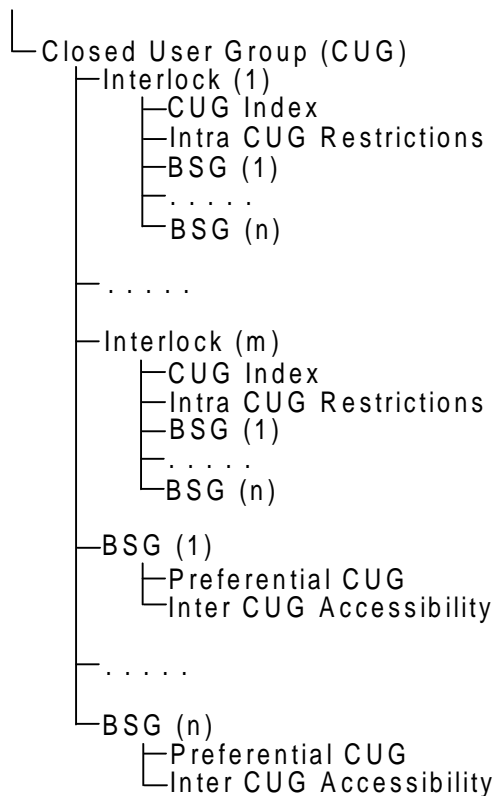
Closed User Group (CUG)
Interlock (1)
CUG Index
Intra CUG Restrictions
BSG (1)
. . . . .
BSG (n)
. . . . .
Interlock (m)
CUG Index
Intra CUG Restrictions
BSG (1)
. . . . .
BSG (n)
BSG (1)
Preferential CUG
Inter CUG Accessibility
. . . . .
BSG (n)
Preferential CUG
Inter CUG Accessibility